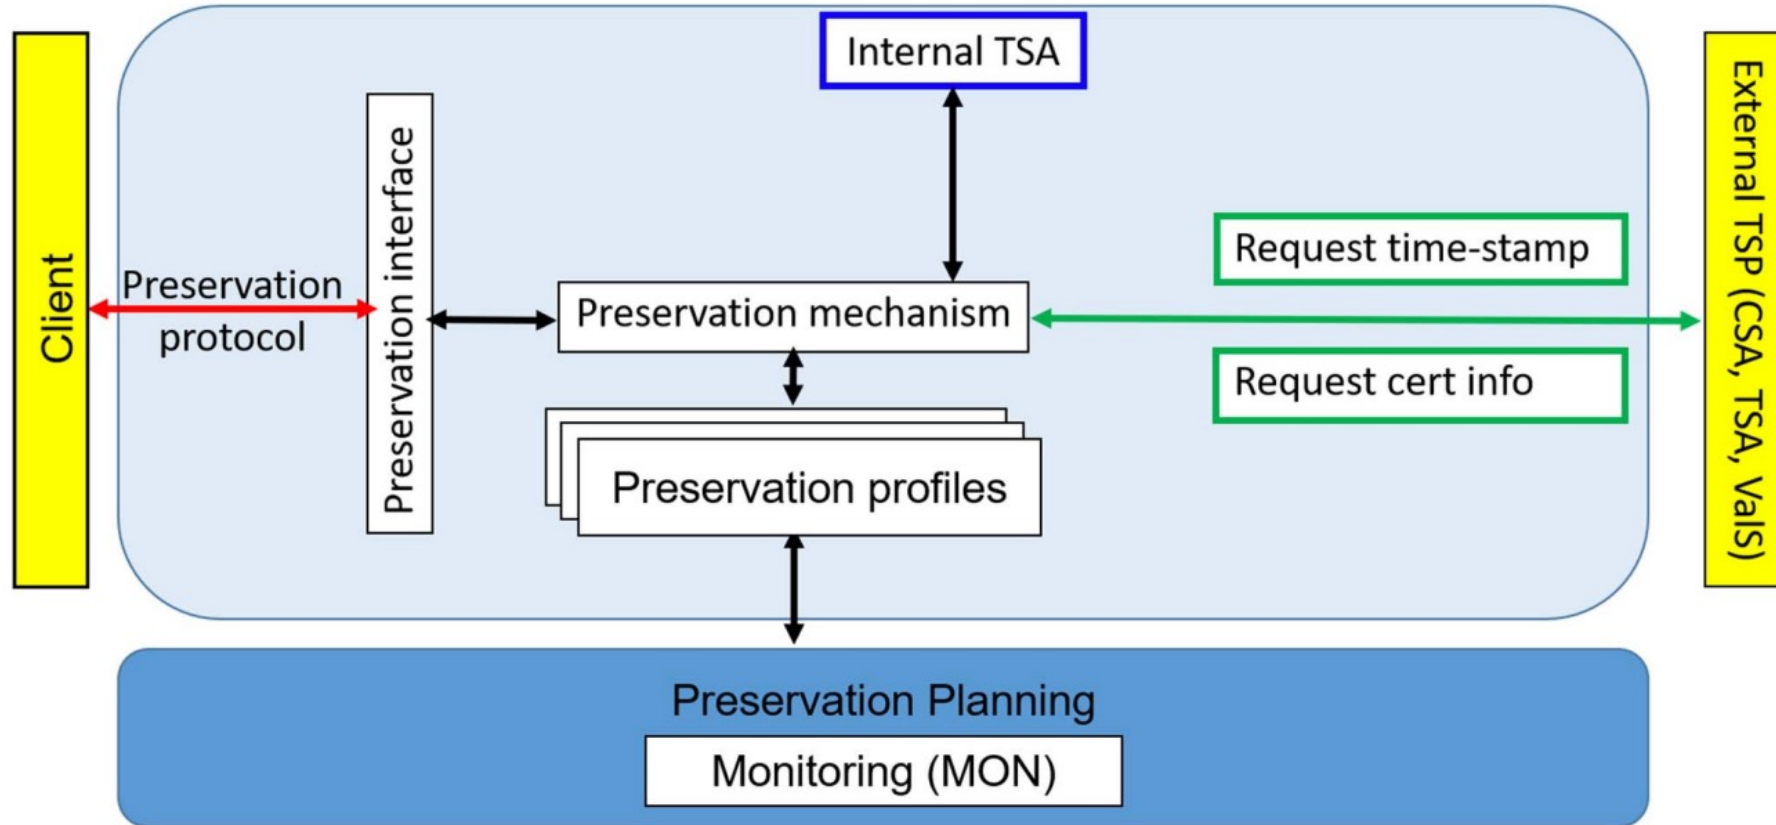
Client

Preservation protocol

Preservation interface

Internal TSA

Preservation mechanism

Preservation profiles

Request time-stamp

Request cert info

External TSP (CSA, TSA, ValS)

Preservation Planning

Monitoring (MON)